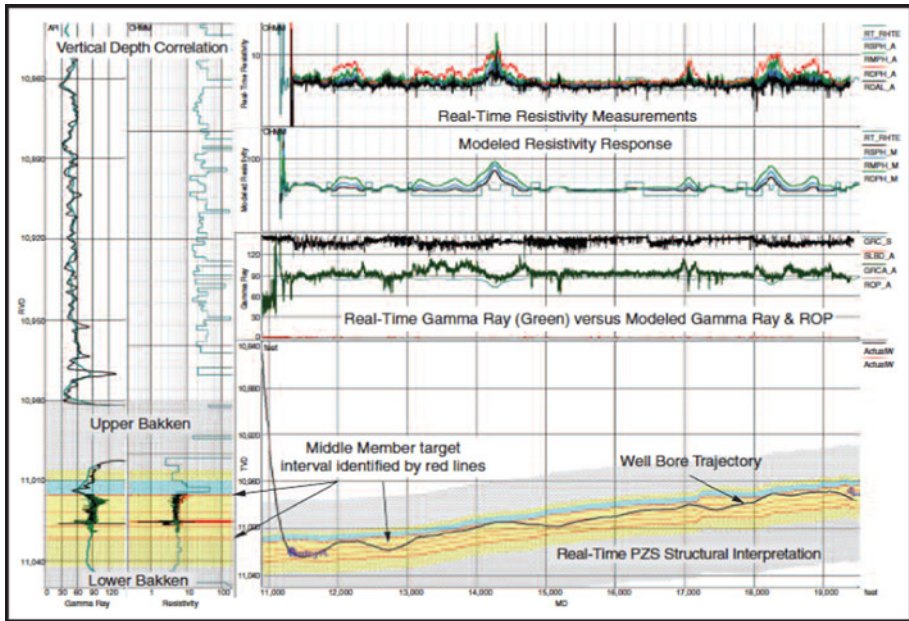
API
OHMM
Vertical Depth Correlation
10,860
10,890
10,920
10,950
10,980
11,010
11,040
TVD
Upper Bakken
Middle Member target interval identified by red lines
Lower Bakken
0 30 60 90 120
Gamma Ray
1 10 100
Resistivity

OHMM
10
Real-Time Resistivity
Real-Time Resistivity Measurements
RT_RHTE
RSPH_A
RMPH_A
RDPH_A
RCAL_A

OHMM
100
Modeled Resistivity
Modeled Resistivity Response
RT_RHTE
RSPH_M
RMPH_M
RDPH_M

120
80
40
0
Gamma Ray
Real-Time Gamma Ray (Green) versus Modeled Gamma Ray & ROP
GRC_S
SLBD_A
GRCA_A
ROP_A

feet
10,840
10,860
10,900
10,920
10,960
11,000
11,040
TVD
ActualW
ActualW
Well Bore Trajectory
Real-Time PZS Structural Interpretation
11,000 12,000 13,000 14,000 15,000 16,000 17,000 18,000 19,000 feet
MD